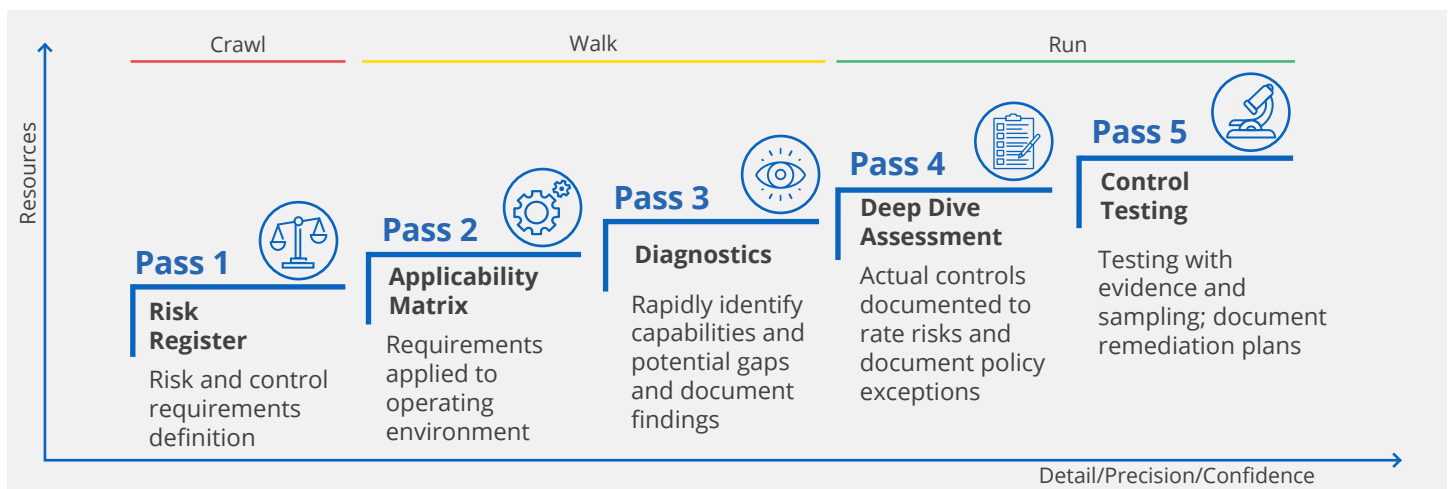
Crawl

Walk

Run

Resources

Pass 1

Risk Register

Risk and control requirements definition

Pass 2

Applicability Matrix

Requirements applied to operating environment

Pass 3

Diagnostics

Rapidly identify capabilities and potential gaps and document findings

Pass 4

Deep Dive Assessment

Actual controls documented to rate risks and document policy exceptions

Pass 5

Control Testing

Testing with evidence and sampling; document remediation plans

Detail/Precision/Confidence